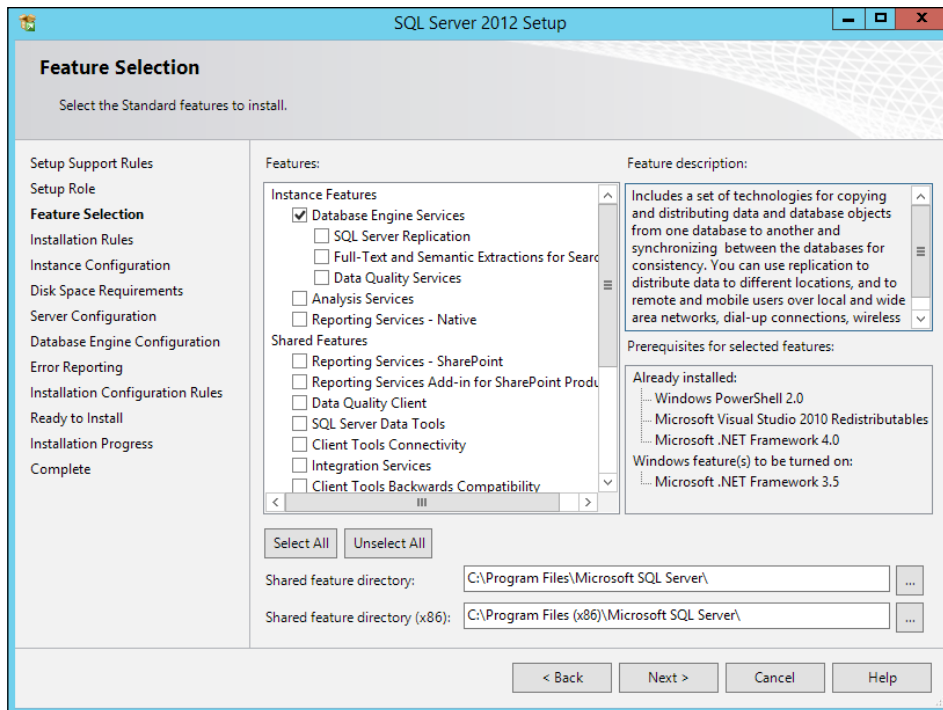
SQL Server 2012 Setup

Feature Selection

Select the Standard features to install.

Setup Support Rules
Setup Role
Feature Selection
Installation Rules
Instance Configuration
Disk Space Requirements
Server Configuration
Database Engine Configuration
Error Reporting
Installation Configuration Rules
Ready to Install
Installation Progress
Complete

Features:

Instance Features
Database Engine Services
SQL Server Replication
Full-Text and Semantic Extractions for Searc
Data Quality Services
Analysis Services
Reporting Services - Native
Shared Features
Reporting Services - SharePoint
Reporting Services Add-in for SharePoint Produ
Data Quality Client
SQL Server Data Tools
Client Tools Connectivity
Integration Services
Client Tools Backwards Compatibility

Feature description:

Includes a set of technologies for copying and distributing data and database objects from one database to another and synchronizing between the databases for consistency. You can use replication to distribute data to different locations, and to remote and mobile users over local and wide area networks, dial-up connections, wireless

Prerequisites for selected features:

Already installed:
Windows PowerShell 2.0
Microsoft Visual Studio 2010 Redistributables
Microsoft .NET Framework 4.0
Windows feature(s) to be turned on:
Microsoft .NET Framework 3.5

Select All
Unselect All

Shared feature directory: C:\Program Files\Microsoft SQL Server\ ...
Shared feature directory (x86): C:\Program Files (x86)\Microsoft SQL Server\ ...

< Back
Next >
Cancel
Help